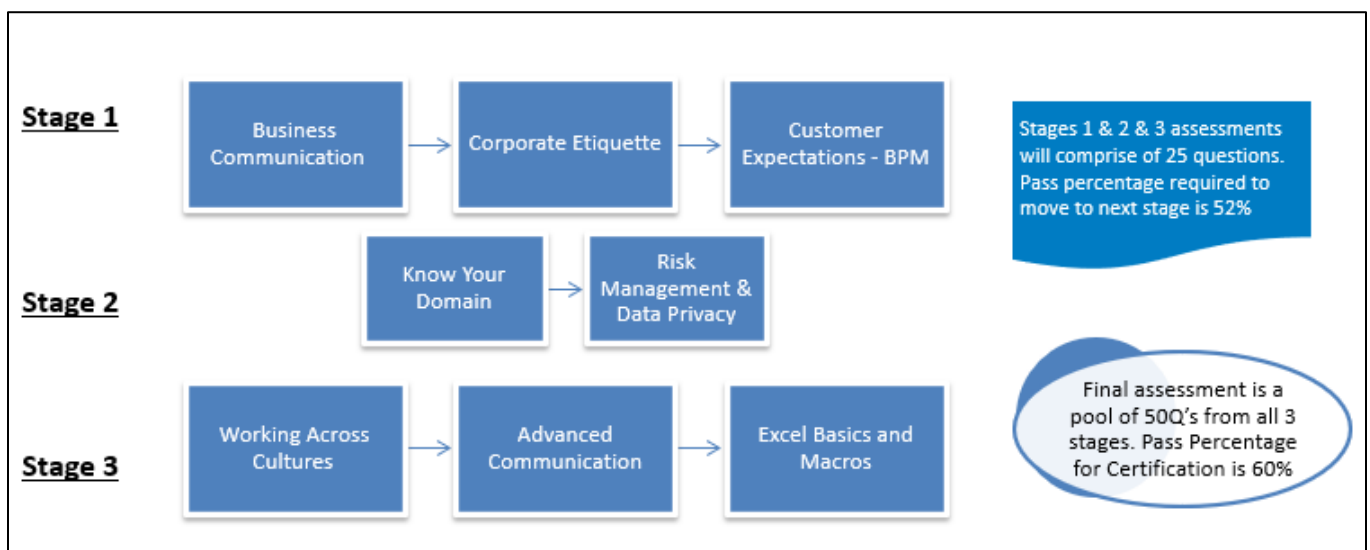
Stage 1

Business Communication

Corporate Etiquette

Customer Expectations - BPM

Stages 1 & 2 & 3 assessments will comprise of 25 questions. Pass percentage required to move to next stage is 52%

Stage 2

Know Your Domain

Risk Management & Data Privacy

Stage 3

Working Across Cultures

Advanced Communication

Excel Basics and Macros

Final assessment is a pool of 50Q's from all 3 stages. Pass Percentage for Certification is 60%